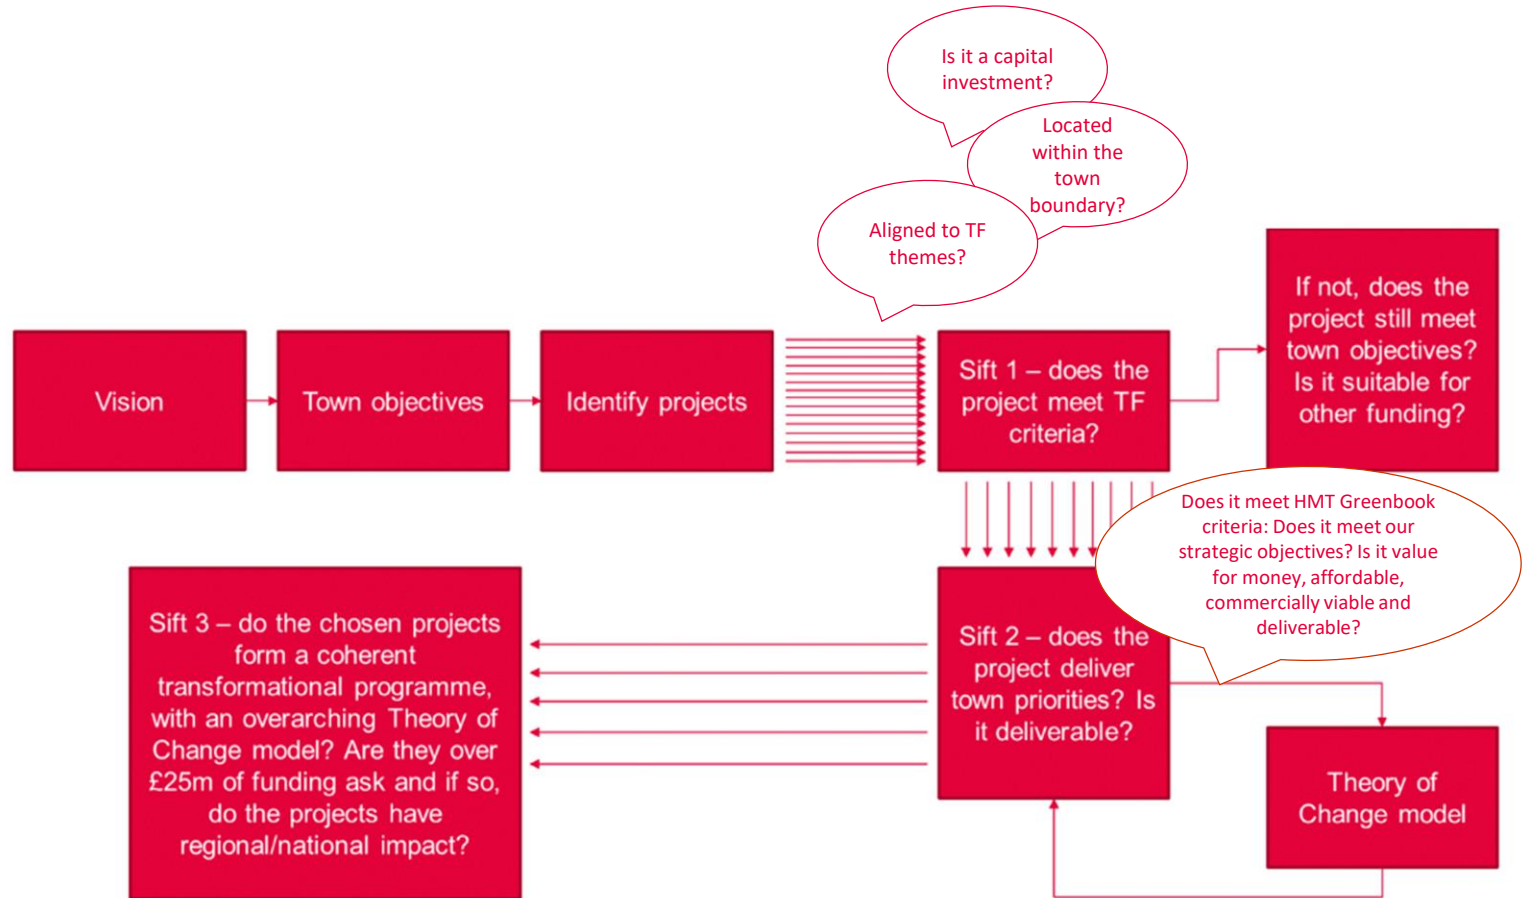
Is it a capital investment?

Located within the town boundary?

Aligned to TF themes?

Vision

Town objectives

Identify projects

Sift 1 – does the project meet TF criteria?

If not, does the project still meet town objectives? Is it suitable for other funding?

Does it meet HMT Greenbook criteria: Does it meet our strategic objectives? Is it value for money, affordable, commercially viable and deliverable?

Sift 3 – do the chosen projects form a coherent transformational programme, with an overarching Theory of Change model? Are they over £25m of funding ask and if so, do the projects have regional/national impact?

Sift 2 – does the project deliver town priorities? Is it deliverable?

Theory of Change model